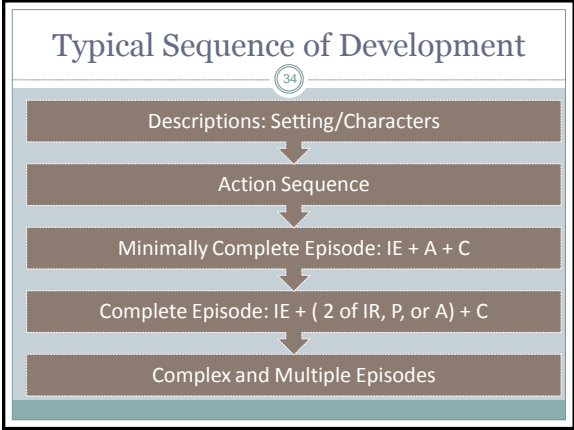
Typical Sequence of Development

34

Descriptions: Setting/Characters

Action Sequence

Minimally Complete Episode: IE + A + C

Complete Episode: IE + ( 2 of IR, P, or A) + C

Complex and Multiple Episodes